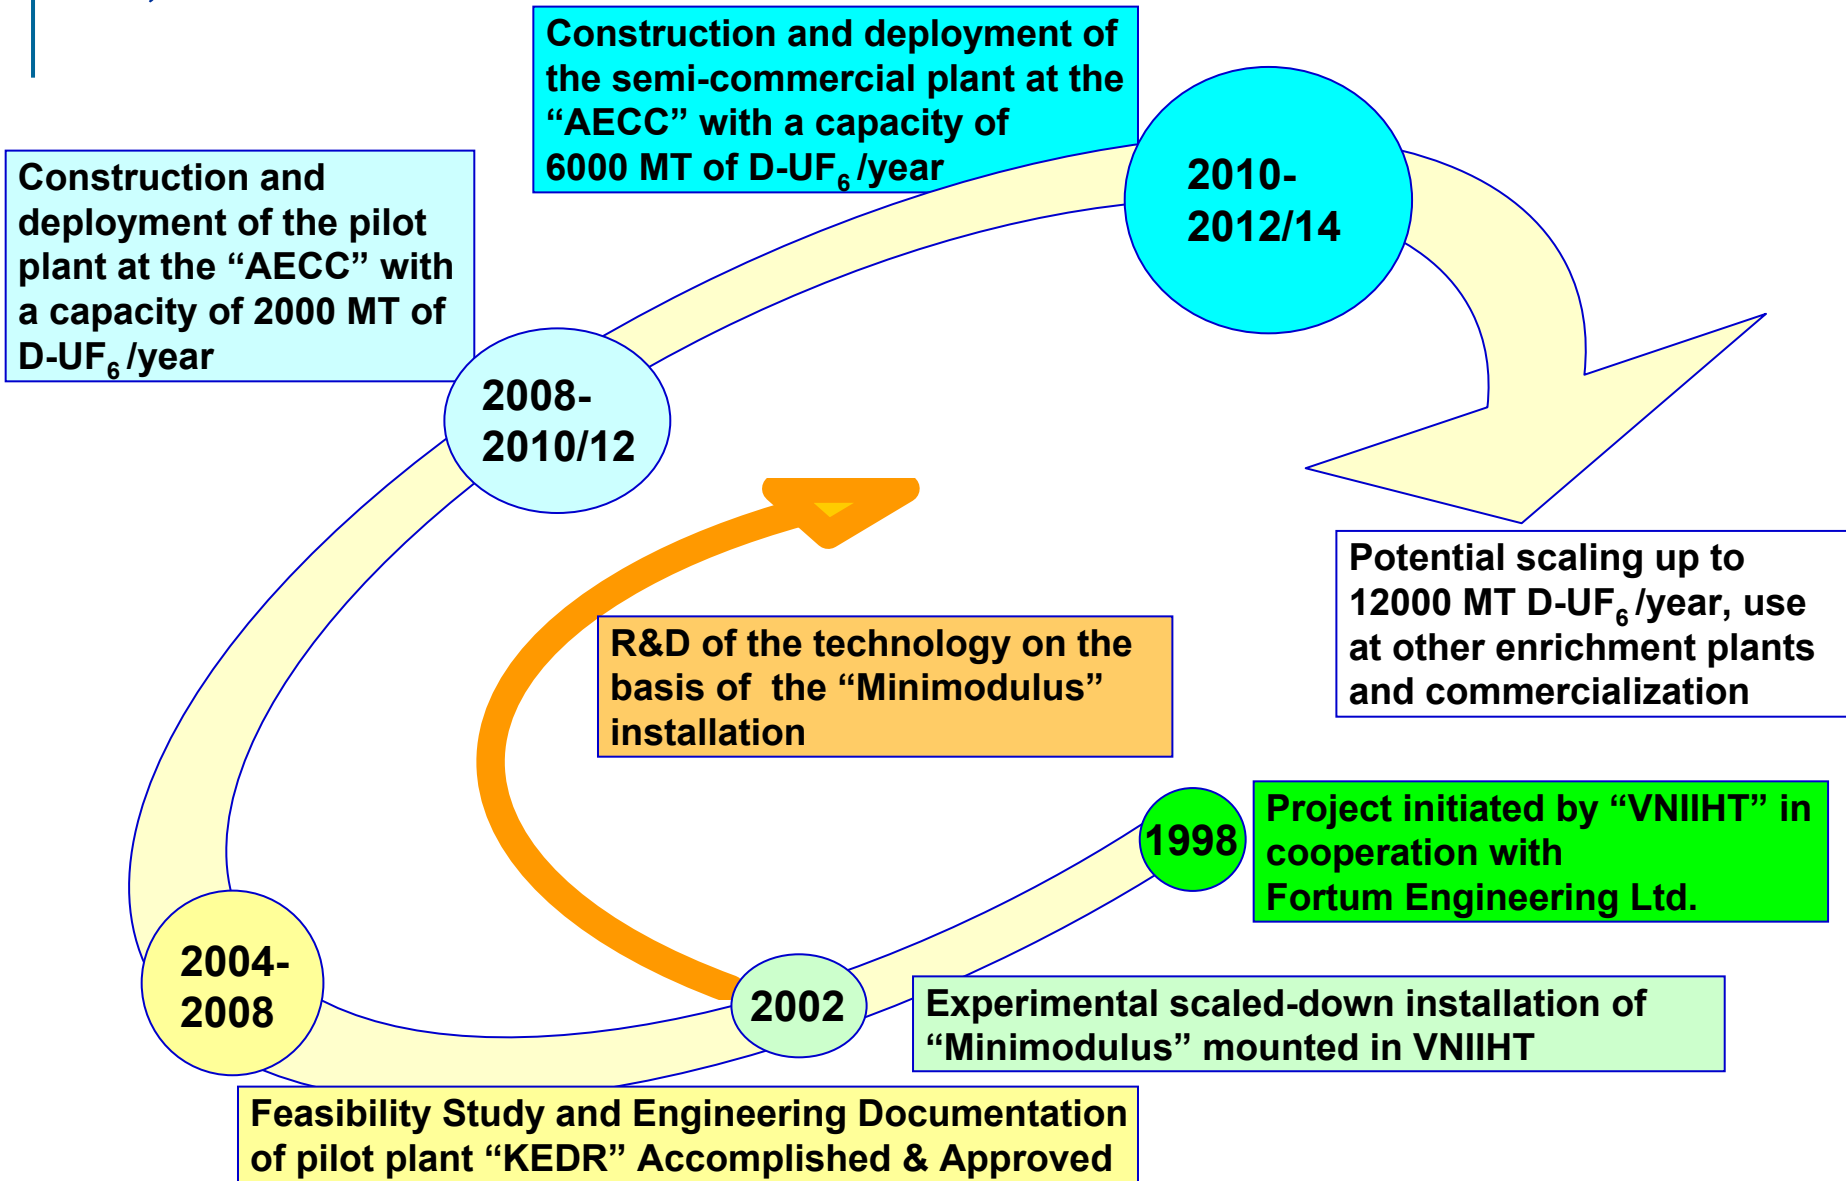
1998

Project initiated by “VNIIHT” in cooperation with Fortum Engineering Ltd.

2002

Experimental scaled-down installation of “Minimodulus” mounted in VNIIHT

R&D of the technology on the basis of the “Minimodulus” installation

2004-2008

Feasibility Study and Engineering Documentation of pilot plant “KEDR” Accomplished & Approved

2008-2010/12

Construction and deployment of the pilot plant at the “AECC” with a capacity of 2000 MT of D-UF$_6$ /year

2010-2012/14

Construction and deployment of the semi-commercial plant at the “AECC” with a capacity of 6000 MT of D-UF$_6$ /year

Potential scaling up to 12000 MT D-UF$_6$ /year, use at other enrichment plants and commercialization